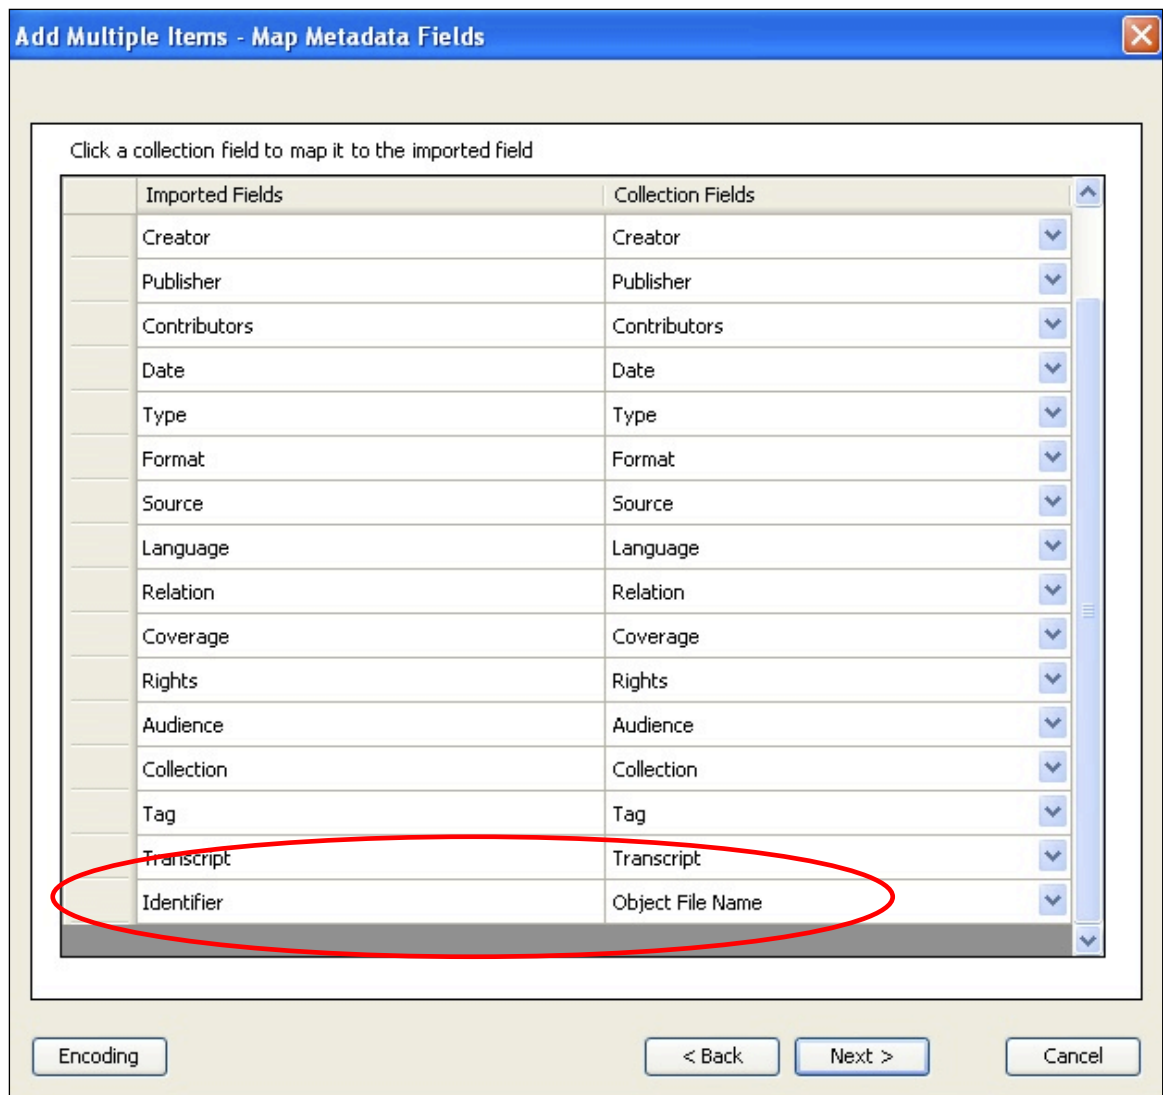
Add Multiple Items - Map Metadata Fields

Click a collection field to map it to the imported field

| Imported Fields | Collection Fields |
|---|---|
| Creator | Creator |
| Publisher | Publisher |
| Contributors | Contributors |
| Date | Date |
| Type | Type |
| Format | Format |
| Source | Source |
| Language | Language |
| Relation | Relation |
| Coverage | Coverage |
| Rights | Rights |
| Audience | Audience |
| Collection | Collection |
| Tag | Tag |
| Transcript | Transcript |
| Identifier | Object File Name |

Encoding

< Back

Next >

Cancel